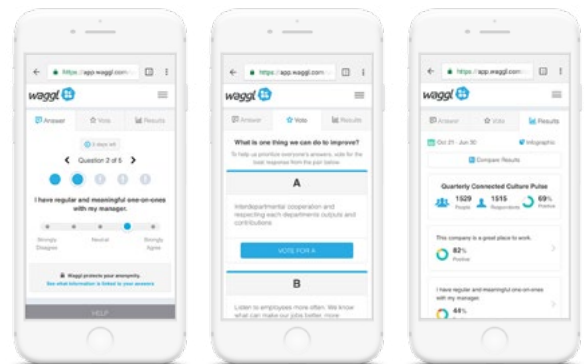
https://app.waggl.com

waggl

Answer
Vote
Results

3 days left

Question 2 of 5

I have regular and meaningful one-on-ones with my manager.

Strongly Disagree
Neutral
Strongly Agree

Waggl protects your anonymity.
See what information is linked to your answers

HELP

https://app.waggl.com

waggl

Answer
Vote
Results

What is one thing we can do to improve?

To help us prioritize everyone's answers, vote for the best responses from the pair below.

A

Interdepartmental cooperation and respecting each departments outputs and contributions

VOTE FOR A

B

Listen to employees more often. We know what can make our jobs better, more

https://app.waggl.com

waggl

Answer
Vote
Results

Oct 21 - Jun 30
Infographic

Compare Results

Quarterly Connected Culture Pulse

1529 People
1515 Responders
69% Positive

This company is a great place to work.

82%
Positive

I have regular and meaningful one-on-ones with my manager.

44%
Positive